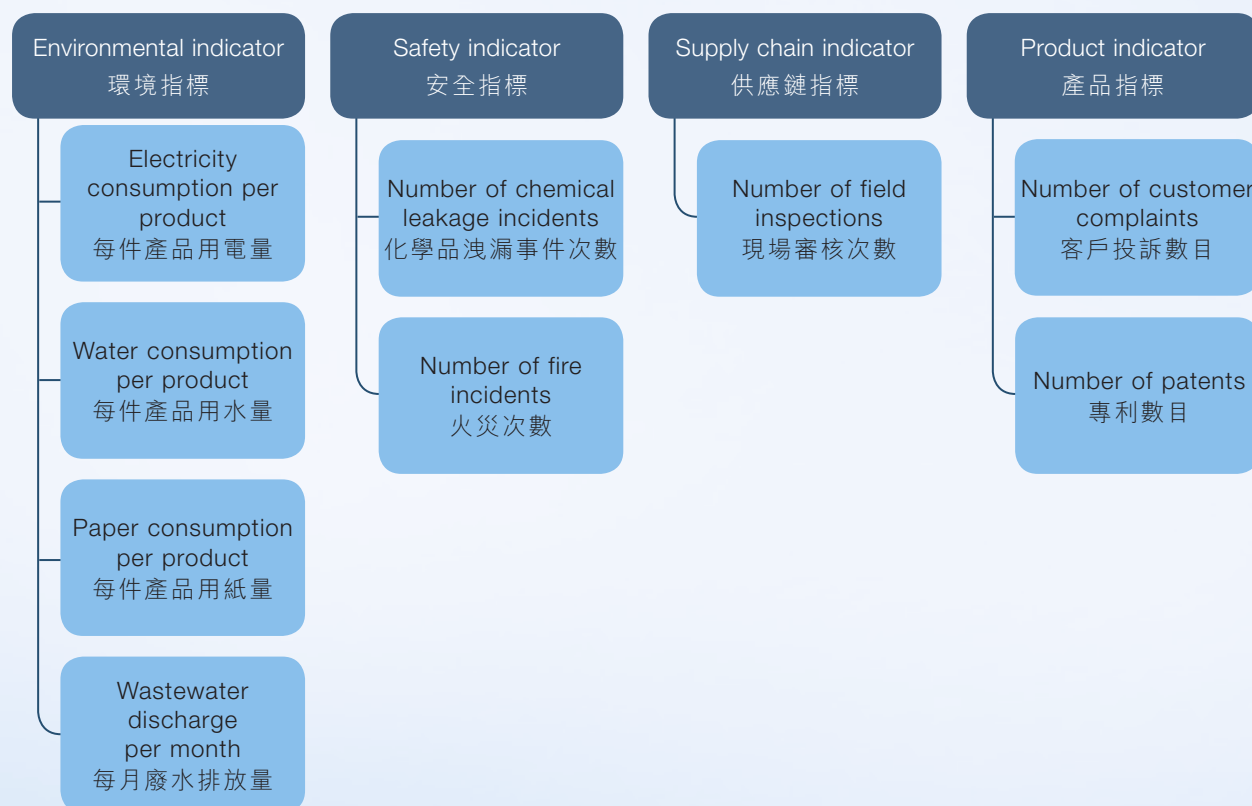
Environmental indicator
環境指標

Electricity consumption per product
每件產品用電量

Water consumption per product
每件產品用水量

Paper consumption per product
每件產品用紙量

Wastewater discharge per month
每月廢水排放量

Safety indicator
安全指標

Number of chemical leakage incidents
化學品洩漏事件次數

Number of fire incidents
火災次數

Supply chain indicator
供應鏈指標

Number of field inspections
現場審核次數

Product indicator
產品指標

Number of customer complaints
客戶投訴數目

Number of patents
專利數目